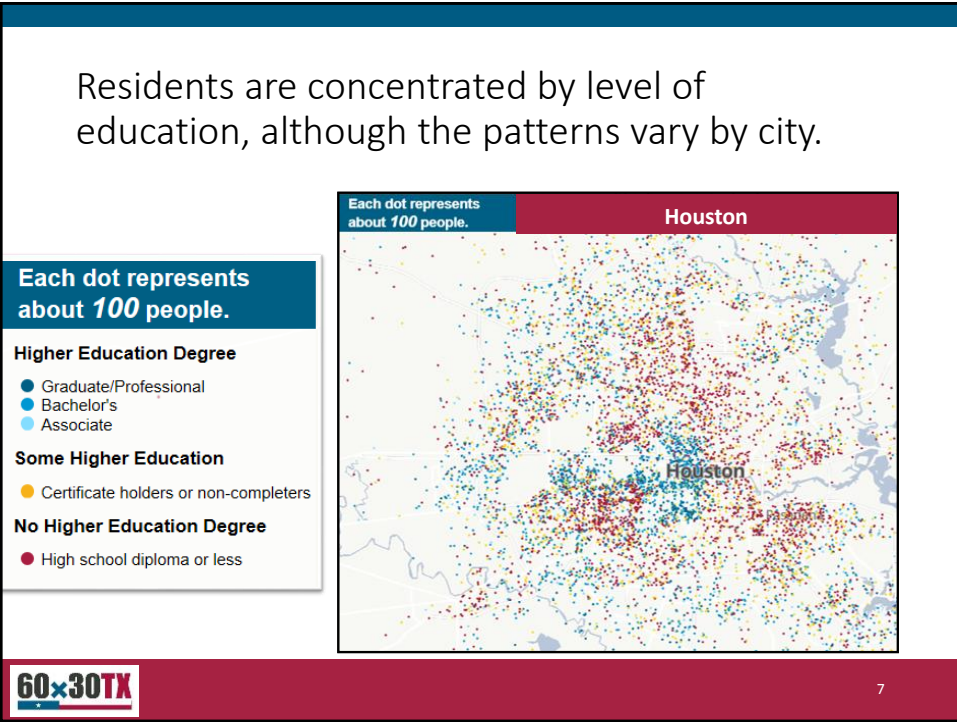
Residents are concentrated by level of education, although the patterns vary by city.

Each dot represents about *100* people.

Higher Education Degree

Graduate/Professional
Bachelor's
Associate

Some Higher Education

Certificate holders or non-completers

No Higher Education Degree

High school diploma or less

Each dot represents about *100* people.

Houston

Houston

60×30TX

7